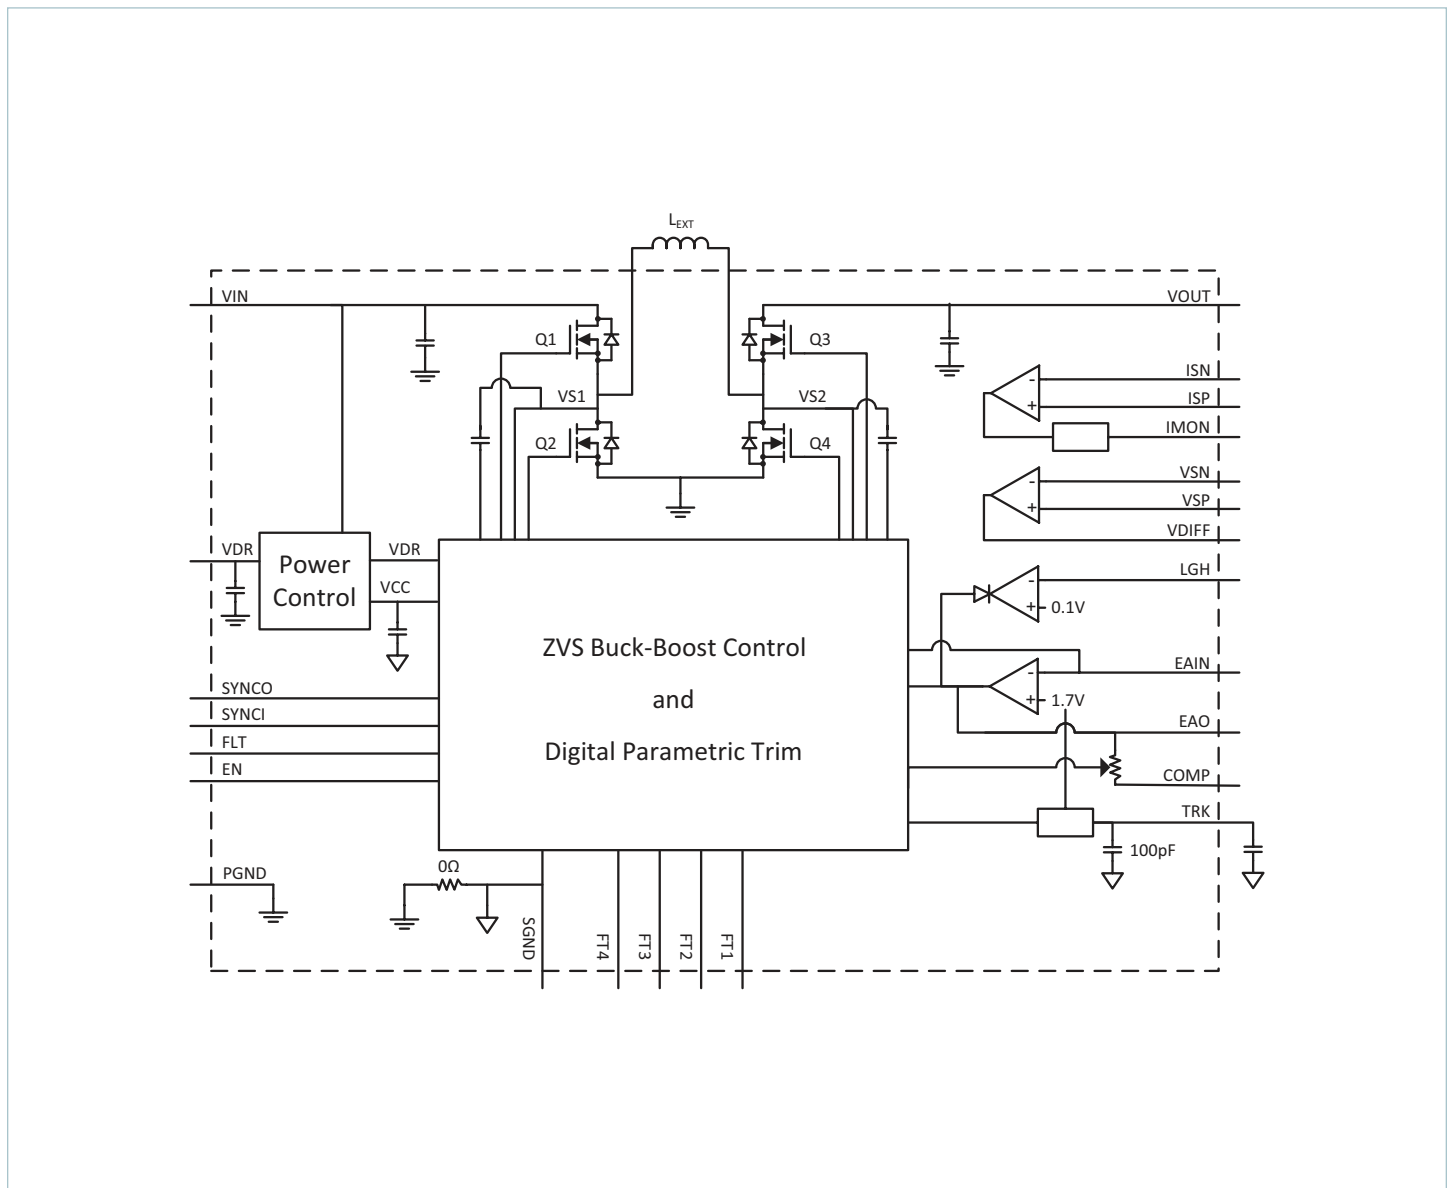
$L_{EXT}$

VIN

VOUT

Q1

Q3

VS1

VS2

Q2

Q4

ISN

ISP

IMON

VSN

VSP

VDIFF

VDR

Power Control

VDR

VCC

LGH

0.1V

ZVS Buck-Boost Control

and

Digital Parametric Trim

EAIN

SYNCO

SYNCI

1.7V

FLT

EAO

EN

COMP

TRK

100pF

PGND

0Ω

SGND

FT4

FT3

FT2

FT1